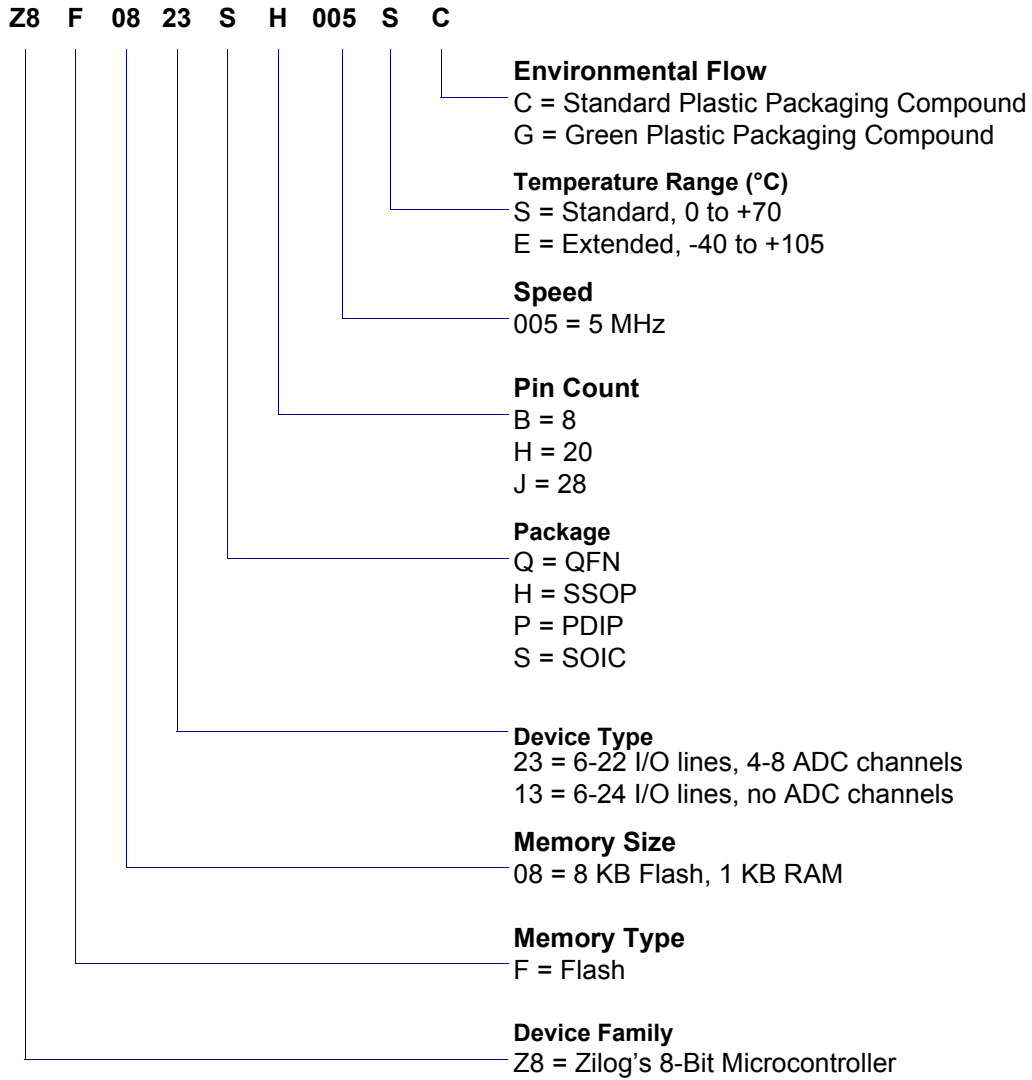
Z8 F 08 23 S H 005 S C

**Environmental Flow**
C = Standard Plastic Packaging Compound
G = Green Plastic Packaging Compound

**Temperature Range (°C)**
S = Standard, 0 to +70
E = Extended, -40 to +105

**Speed**
005 = 5 MHz

**Pin Count**
B = 8
H = 20
J = 28

**Package**
Q = QFN
H = SSOP
P = PDIP
S = SOIC

**Device Type**
23 = 6-22 I/O lines, 4-8 ADC channels
13 = 6-24 I/O lines, no ADC channels

**Memory Size**
08 = 8 KB Flash, 1 KB RAM

**Memory Type**
F = Flash

**Device Family**
Z8 = Zilog's 8-Bit Microcontroller